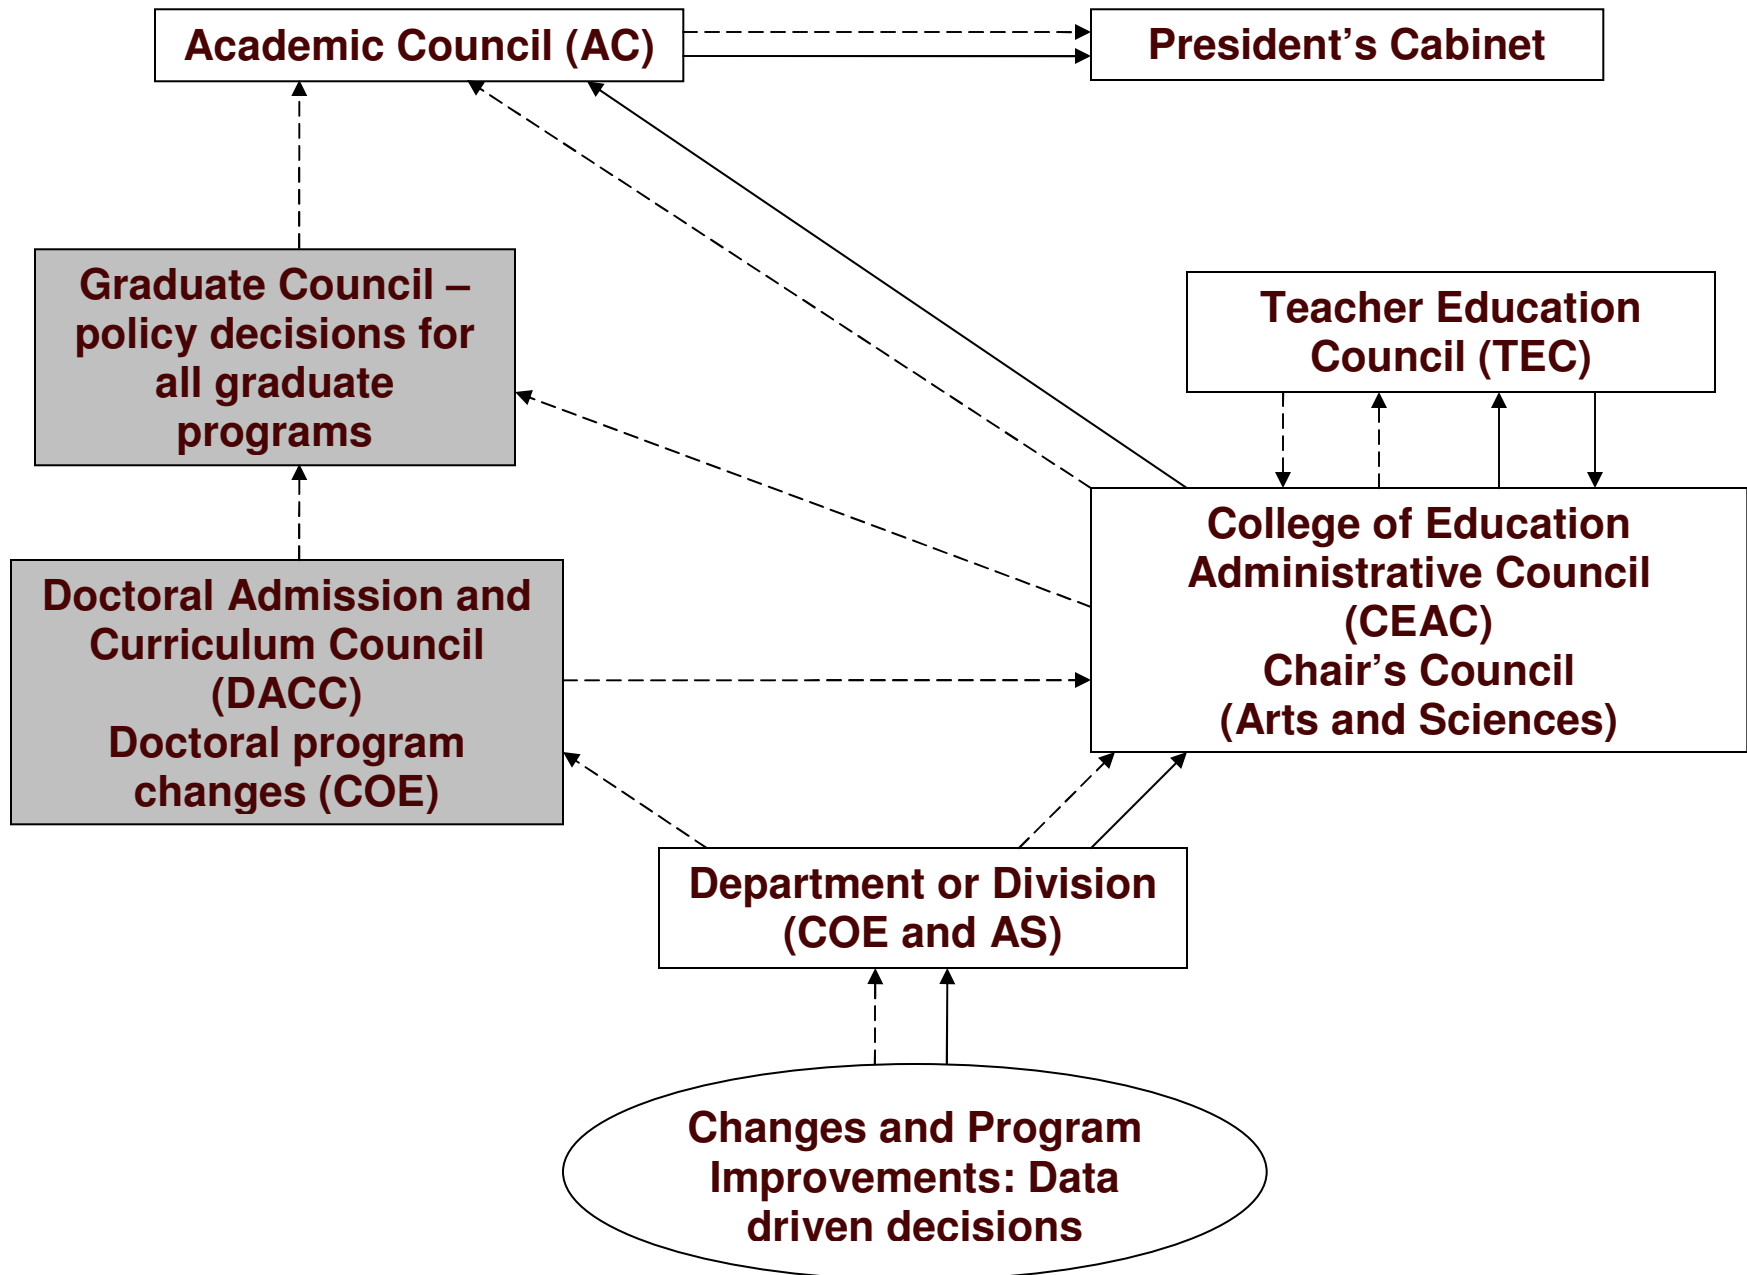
Academic Council (AC)

President’s Cabinet

Graduate Council – policy decisions for all graduate programs

Teacher Education Council (TEC)

College of Education Administrative Council (CEAC) Chair’s Council (Arts and Sciences)

Doctoral Admission and Curriculum Council (DACC) Doctoral program changes (COE)

Department or Division (COE and AS)

Changes and Program Improvements: Data driven decisions